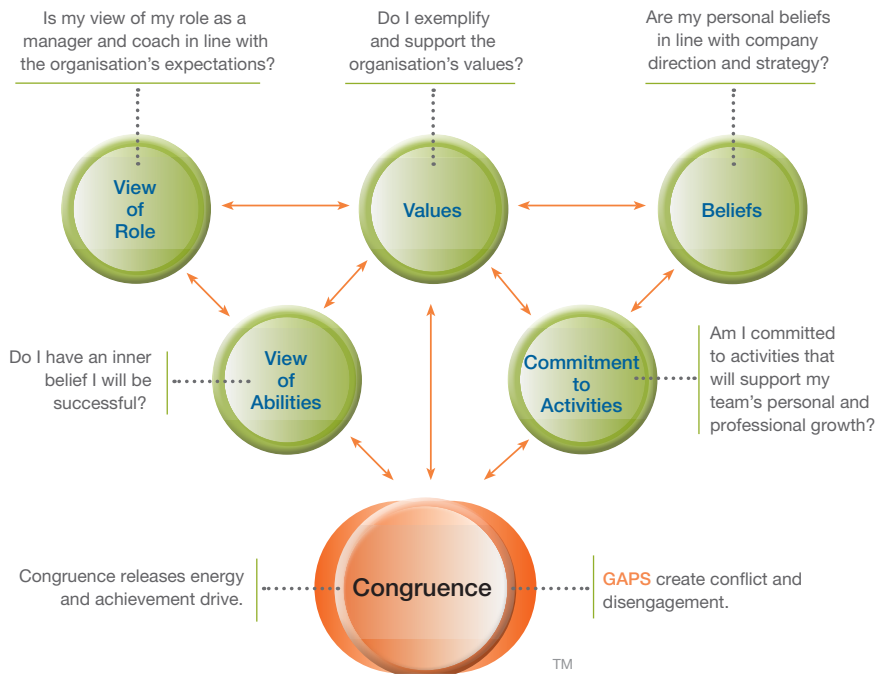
Is my view of my role as a manager and coach in line with the organisation’s expectations?

Do I exemplify and support the organisation’s values?

Are my personal beliefs in line with company direction and strategy?

View of Role

Values

Beliefs

Do I have an inner belief I will be successful?

View of Abilities

Commitment to Activities

Am I committed to activities that will support my team’s personal and professional growth?

Congruence releases energy and achievement drive.

Congruence

GAPS create conflict and disengagement.

TM